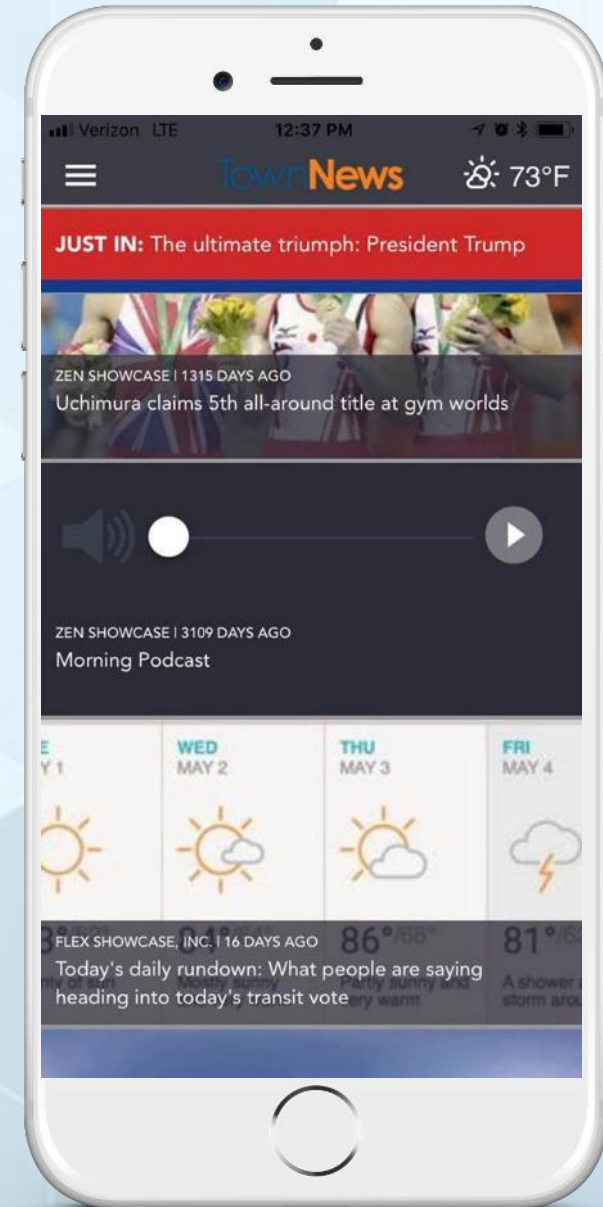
Verizon LTE 12:37 PM

TownNews 73°F

JUST IN: The ultimate triumph: President Trump

ZEN SHOWCASE | 1315 DAYS AGO
Uchimura claims 5th all-around title at gym worlds

ZEN SHOWCASE | 3109 DAYS AGO
Morning Podcast

E
Y 1

WED
MAY 2

THU
MAY 3

FRI
MAY 4

86°/68°
Partly sunny and very warm

81°/6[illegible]
A shower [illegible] storm arou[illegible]

FLEX SHOWCASE, INC. | 16 DAYS AGO
Today's daily rundown: What people are saying heading into today's transit vote